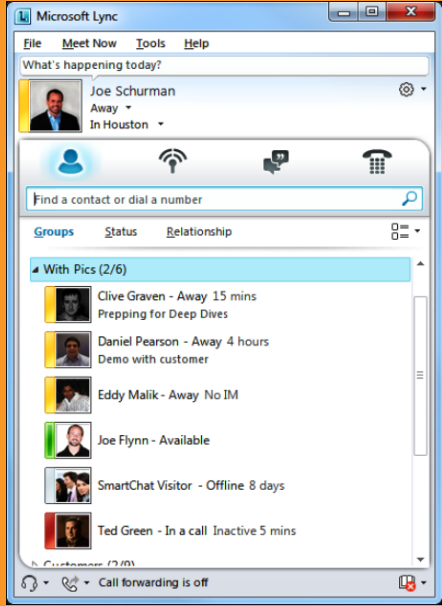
Microsoft Lync

File Meet Now Tools Help

What's happening today?

Joe Schurman
Away
In Houston

Find a contact or dial a number

Groups Status Relationship

With Pics (2/6)

Clive Graven - Away 15 mins
Prepping for Deep Dives

Daniel Pearson - Away 4 hours
Demo with customer

Eddy Malik - Away No IM

Joe Flynn - Available

SmartChat Visitor - Offline 8 days

Ted Green - In a call Inactive 5 mins

Customers (2/9)

Call forwarding is off